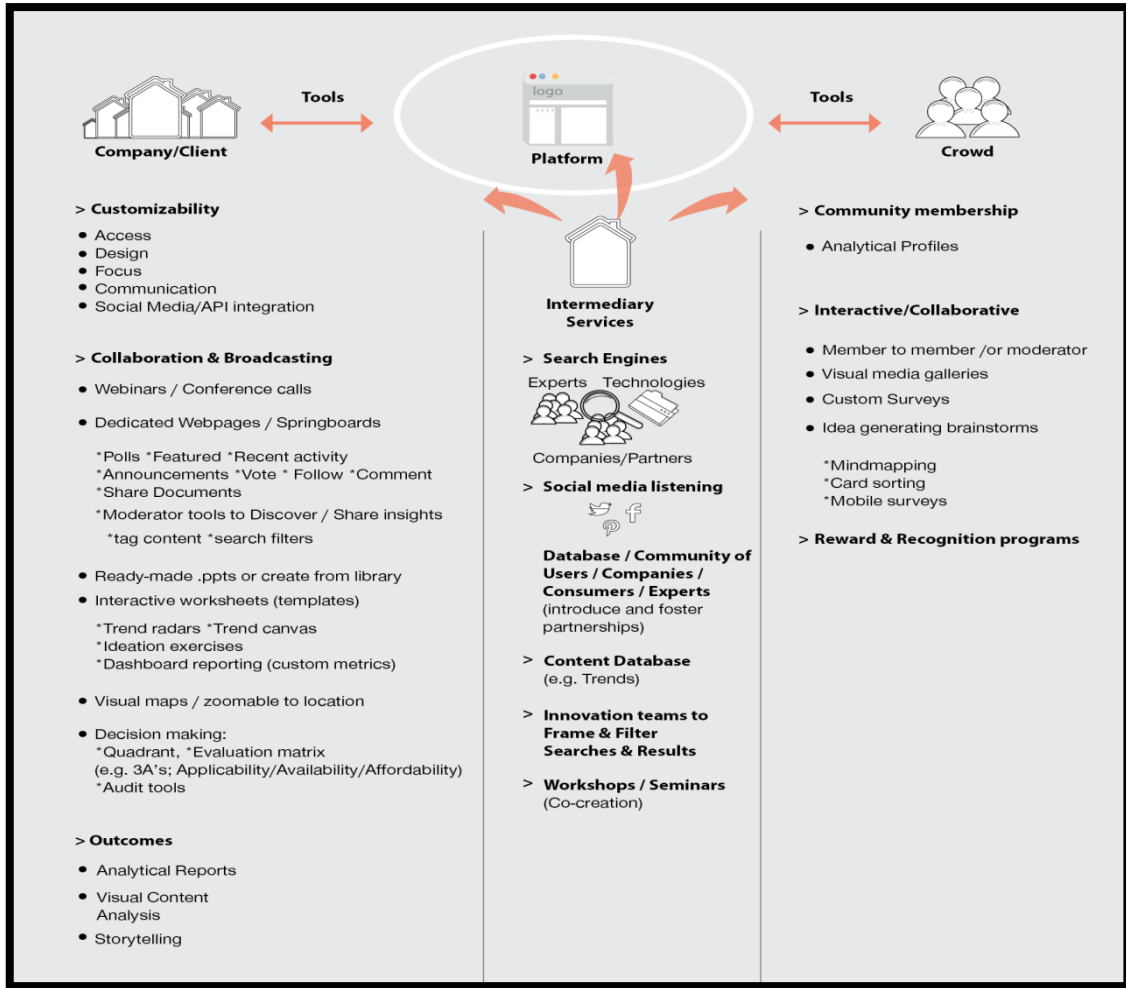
Tools

logo

Tools

Company/Client

Platform

Crowd

> Customizability

- Access
- Design
- Focus
- Communication
- Social Media/API integration

> Collaboration & Broadcasting

- Webinars / Conference calls
- Dedicated Webpages / Springboards

*Polls *Featured *Recent activity
*Announcements *Vote * Follow *Comment
*Share Documents
*Moderator tools to Discover / Share insights
*tag content *search filters

- Ready-made .ppts or create from library
- Interactive worksheets (templates)

*Trend radars *Trend canvas
*Ideation exercises
*Dashboard reporting (custom metrics)

- Visual maps / zoomable to location
- Decision making:
*Quadrant, *Evaluation matrix
(e.g. 3A's; Applicability/Availability/Affordability)
*Audit tools

> Outcomes

- Analytical Reports
- Visual Content Analysis
- Storytelling

Intermediary Services

> Search Engines

Experts Technologies

Companies/Partners

> Social media listening

Database / Community of Users / Companies / Consumers / Experts
(introduce and foster partnerships)

> Content Database
(e.g. Trends)

> Innovation teams to Frame & Filter Searches & Results

> Workshops / Seminars
(Co-creation)

> Community membership

- Analytical Profiles

> Interactive/Collaborative

- Member to member /or moderator
- Visual media galleries
- Custom Surveys
- Idea generating brainstorms

*Mindmapping
*Card sorting
*Mobile surveys

> Reward & Recognition programs